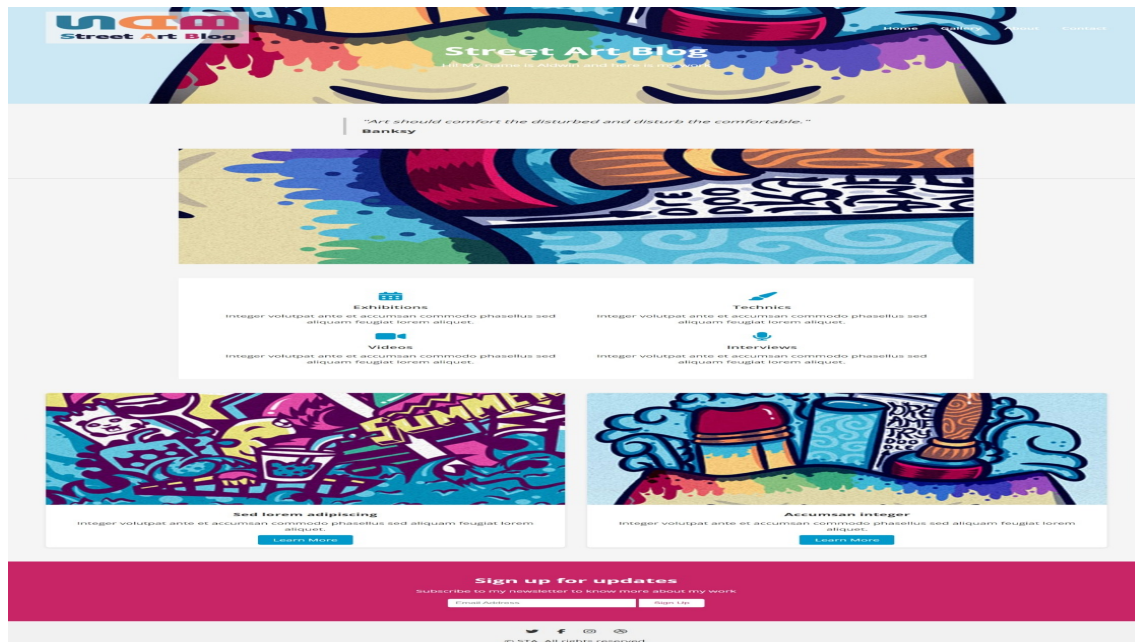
Street Art Blog

Home Gallery About Contact

Street Art Blog

Hi! My name is Adwin and here is my work

"Art should comfort the disturbed and disturb the comfortable."
Banksy

Exhibitions
Integer volutpat ante et accumsan commodo phasellus sed aliquam feugiat lorem aliquet.

Technics
Integer volutpat ante et accumsan commodo phasellus sed aliquam feugiat lorem aliquet.

Videos
Integer volutpat ante et accumsan commodo phasellus sed aliquam feugiat lorem aliquet.

Interviews
Integer volutpat ante et accumsan commodo phasellus sed aliquam feugiat lorem aliquet.

SUMMER

Sed lorem adipiscing
Integer volutpat ante et accumsan commodo phasellus sed aliquam feugiat lorem aliquet.
Learn More

Accumsan integer
Integer volutpat ante et accumsan commodo phasellus sed aliquam feugiat lorem aliquet.
Learn More

Sign up for updates
Subscribe to my newsletter to know more about my work
Email Address
Sign Up

© STA. All rights reserved.